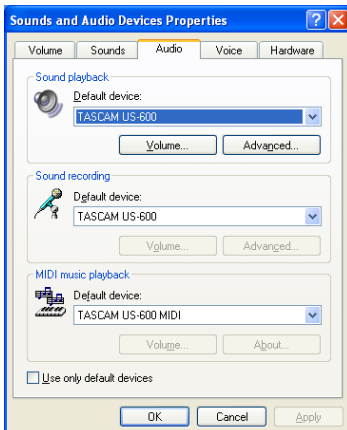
Sounds and Audio Devices Properties

Volume | Sounds | Audio | Voice | Hardware

Sound playback
Default device:
TASCAM US-600
Volume... | Advanced...

Sound recording
Default device:
TASCAM US-600
Volume... | Advanced...

MIDI music playback
Default device:
TASCAM US-600 MIDI
Volume... | About...

Use only default devices

OK | Cancel | Apply